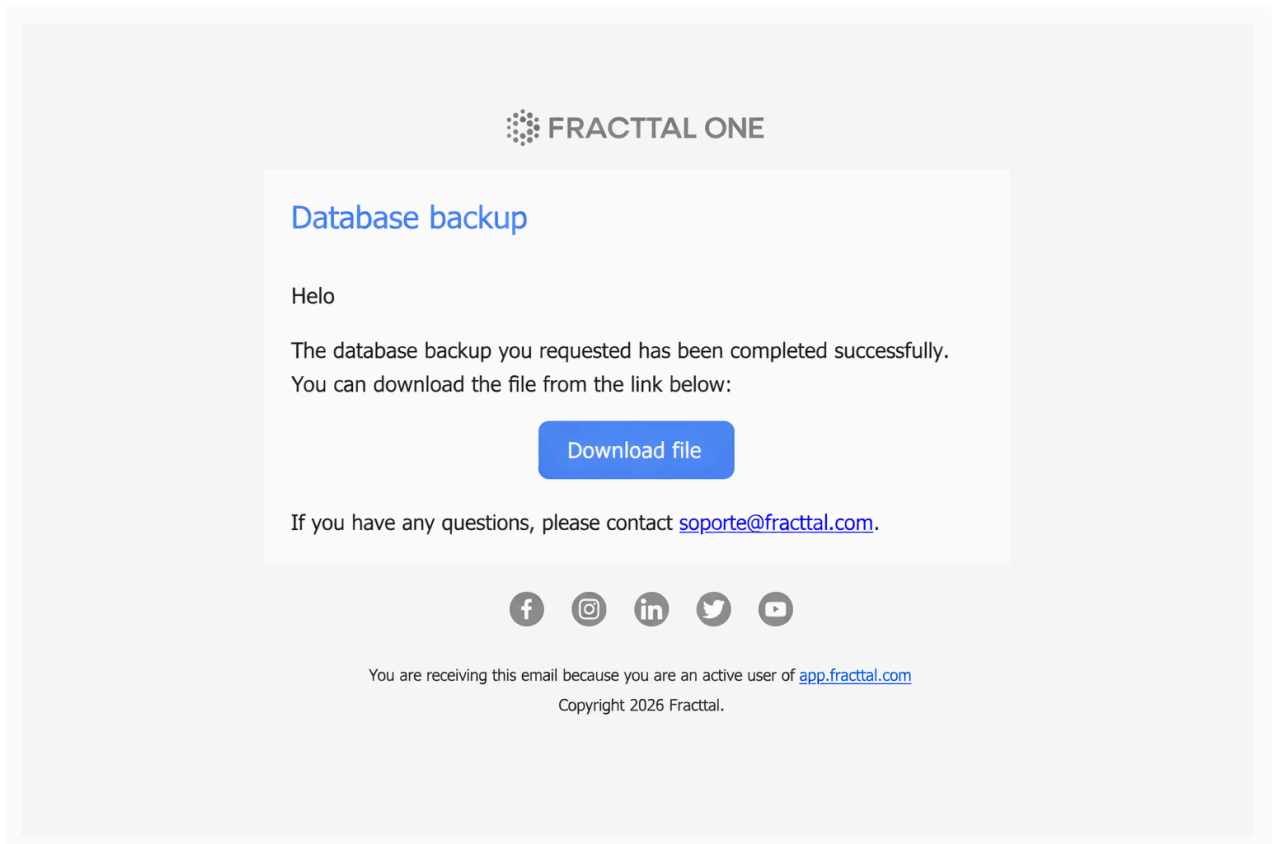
FRACTTAL ONE

Database backup

Helo

The database backup you requested has been completed successfully. You can download the file from the link below:

Download file

If you have any questions, please contact soporte@fracttal.com.

You are receiving this email because you are an active user of app.fracttal.com

Copyright 2026 Fracttal.